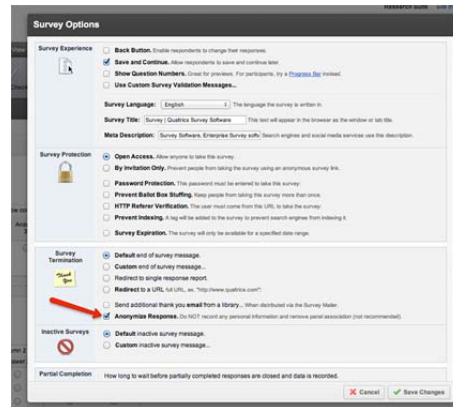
Research Suite

Survey Options

Survey Experience

Back Button. Enable respondents to change their responses.

Save and Continue. Allow respondents to save and continue later.

Show Question Numbers. Great for previews. For participants, try a Progress Bar instead.

Use Custom Survey Validation Messages...

Survey Language: English The language the survey is written in.

Survey Title: Survey | Qualtrics Survey Software This text will appear in the browser as the window or tab title.

Meta Description: Survey Software, Enterprise Survey softw Search engines and social media services use this description.

Survey Protection

Open Access. Allow anyone to take this survey.

By Invitation Only. Prevent people from taking the survey using an anonymous survey link.

Password Protection. This password must be entered to take this survey.

Prevent Ballot Box Stuffing. Keep people from taking this survey more than once.

HTTP Referer Verification. The user must come from this URL to take the survey.

Prevent Indexing. A tag will be added to the survey to prevent search engines from indexing it.

Survey Expiration. The survey will only be available for a specified date range.

Survey Termination

Thank You

Default end of survey message.

Custom end of survey message...

Redirect to single response report.

Redirect to a URL full URL, ex. "http://www.qualtrics.com"

Send additional thank you email from a library... When distributed via the Survey Mailer.

Anonymize Response. Do NOT record any personal information and remove panel association (not recommended).

Inactive Surveys

Default inactive survey message.

Custom inactive survey message...

Partial Completion

How long to wait before partially completed responses are closed and data is recorded.

Cancel

Save Changes